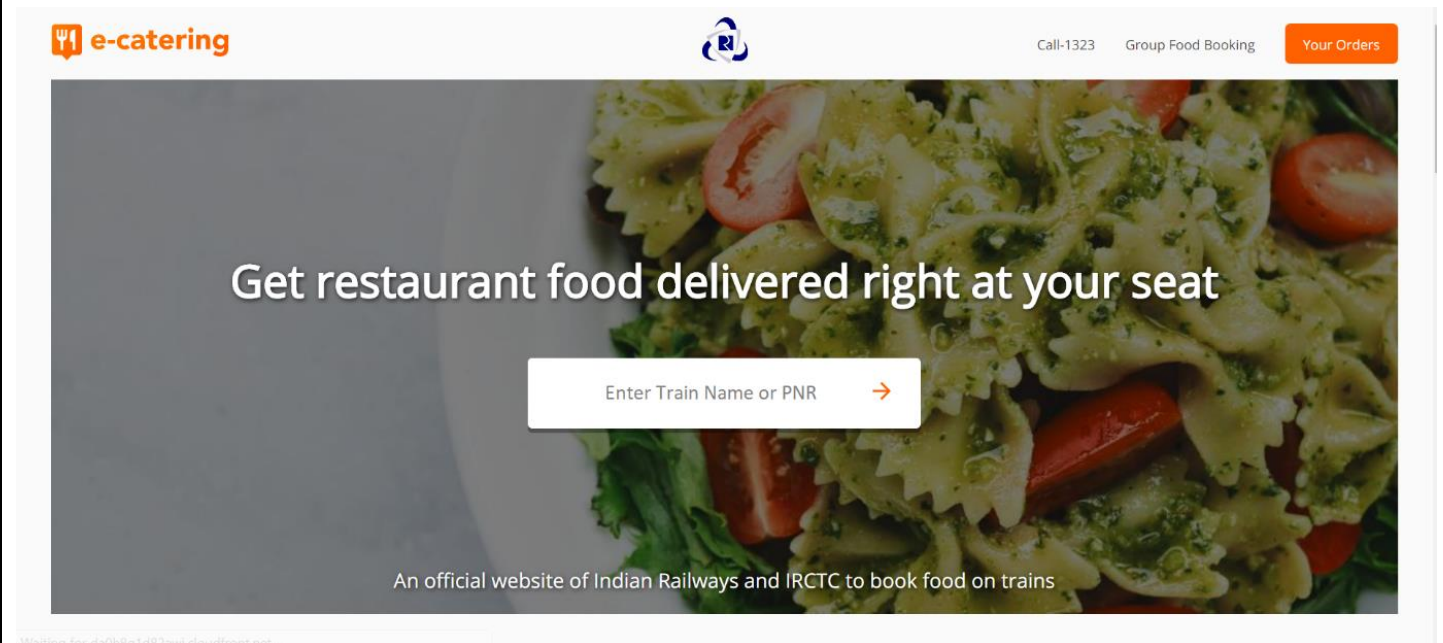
e-catering

Call-1323 Group Food Booking Your Orders

Get restaurant food delivered right at your seat

Enter Train Name or PNR →

An official website of Indian Railways and IRCTC to book food on trains

Waiting for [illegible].cloudfront.net...